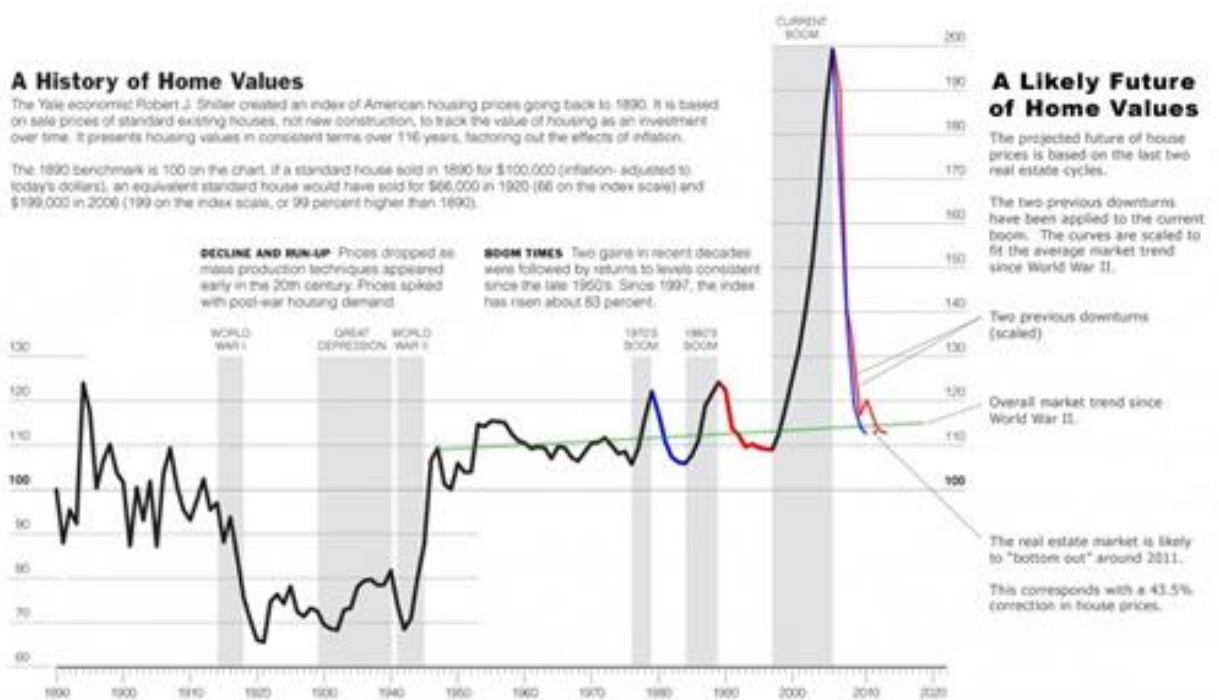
A History of Home Values

The Yale economist Robert J. Shiller created an index of American housing prices going back to 1890. It is based on sale prices of standard existing houses, not new construction, to track the value of housing as an investment over time. It presents housing values in consistent terms over 116 years, factoring out the effects of inflation.

The 1890 benchmark is 100 on the chart. If a standard house sold in 1890 for $100,000 (inflation- adjusted to today's dollars), an equivalent standard house would have sold for $66,000 in 1920 (66 on the index scale) and $199,000 in 2006 (199 on the index scale, or 99 percent higher than 1890).

DECLINE AND RUN-UP Prices dropped as mass production techniques appeared early in the 20th century. Prices spiked with post-war housing demand.

BOOM TIMES Two gains in recent decades were followed by returns to levels consistent since the late 1950's. Since 1997, the index has risen about 83 percent.

WORLD WAR I

GREAT DEPRESSION

WORLD WAR II

1970'S BOOM

1980'S BOOM

CURRENT BOOM

A Likely Future of Home Values

The projected future of house prices is based on the last two real estate cycles.

The two previous downturns have been applied to the current boom. The curves are scaled to fit the average market trend since World War II.

Two previous downturns (scaled)

Overall market trend since World War II.

The real estate market is likely to "bottom out" around 2011.

This corresponds with a 43.5% correction in house prices.

200
190
180
170
160
150
140
130
120
110
100
90
80
70
60

1890 1900 1910 1920 1930 1940 1950 1960 1970 1980 1990 2000 2010 2020